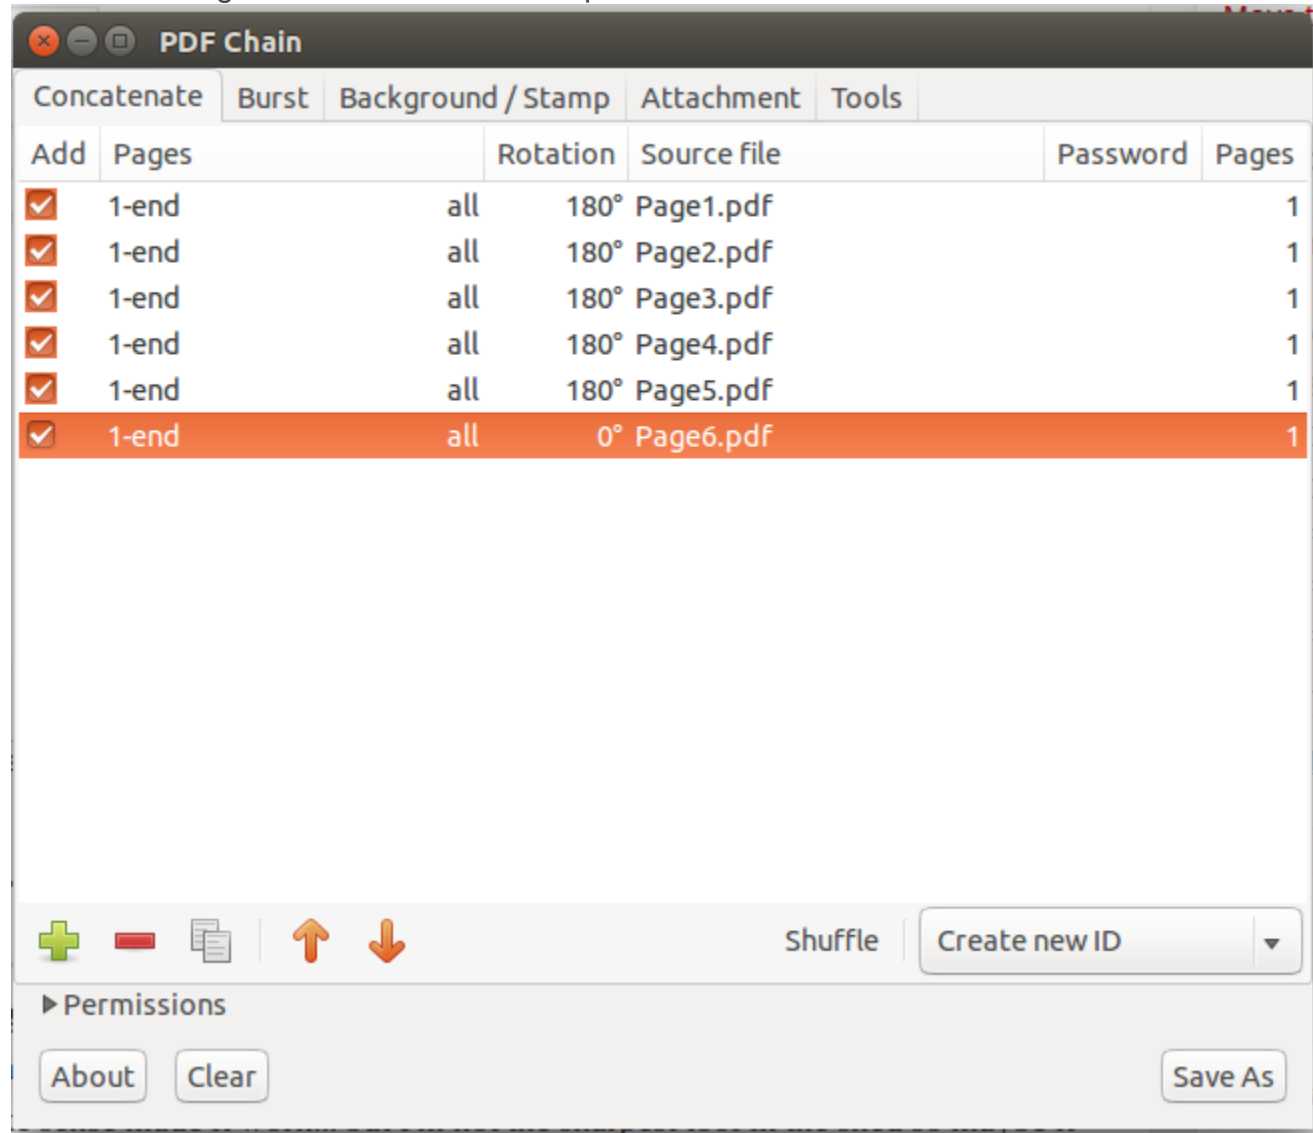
PDF Chain

Concatenate | Burst | Background / Stamp | Attachment | Tools

| Add | Pages | | Rotation | Source file | Password | Pages |
|---|---|---|---|---|---|---|
| ☑ | 1-end | all | 180° | Page1.pdf | | 1 |
| ☑ | 1-end | all | 180° | Page2.pdf | | 1 |
| ☑ | 1-end | all | 180° | Page3.pdf | | 1 |
| ☑ | 1-end | all | 180° | Page4.pdf | | 1 |
| ☑ | 1-end | all | 180° | Page5.pdf | | 1 |
| ☑ | 1-end | all | 0° | Page6.pdf | | 1 |

Shuffle | Create new ID

Permissions

About | Clear | Save As